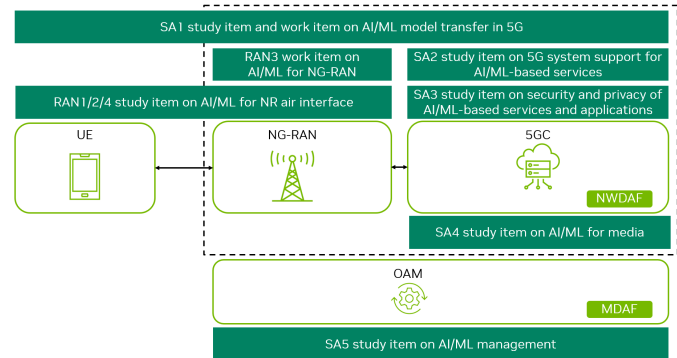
SA1 study item and work item on AI/ML model transfer in 5G

RAN3 work item on AI/ML for NG-RAN

SA2 study item on 5G system support for AI/ML-based services

RAN1/2/4 study item on AI/ML for NR air interface

SA3 study item on security and privacy of AI/ML-based services and applications

UE

NG-RAN

5GC

NWDAF

SA4 study item on AI/ML for media

OAM

MDAF

SA5 study item on AI/ML management